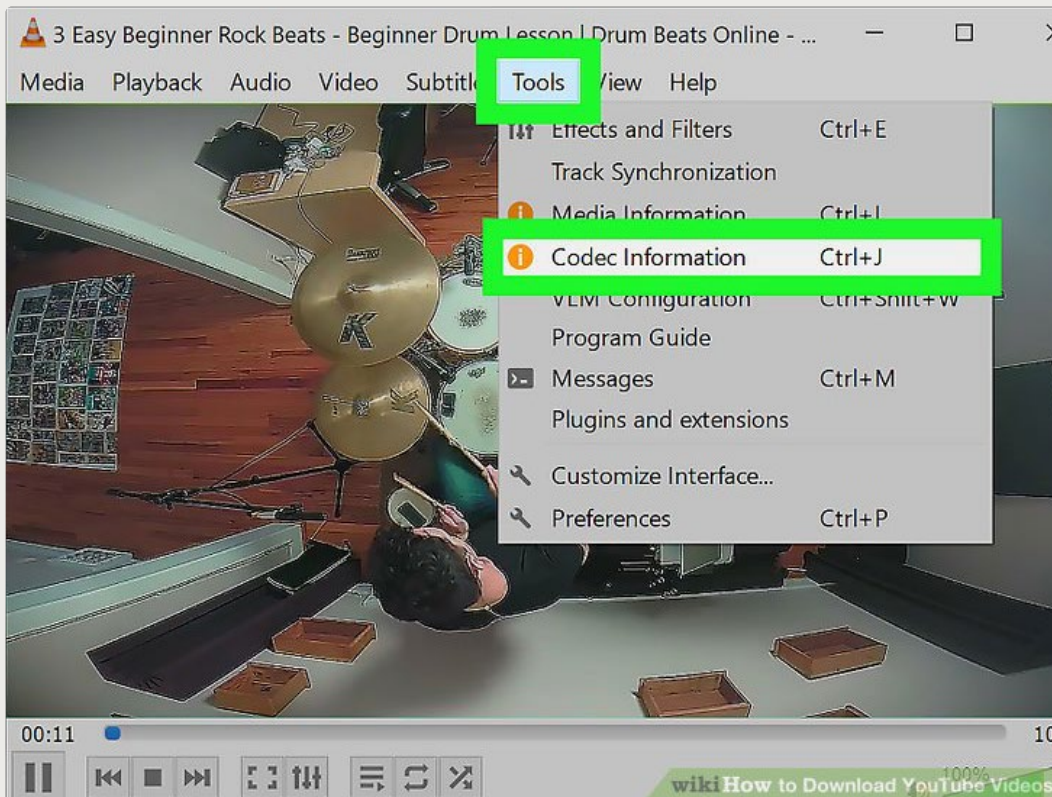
3 Easy Beginner Rock Beats - Beginner Drum Lesson | Drum Beats Online - ...

Media Playback Audio Video Subtitle Tools View Help

Effects and Filters Ctrl+E
Track Synchronization
Media Information Ctrl+I
Codec Information Ctrl+J
VLM Configuration Ctrl+Shift+W
Program Guide
Messages Ctrl+M
Plugins and extensions
Customize Interface...
Preferences Ctrl+P

K

00:11

10

100%

wiki How to Download YouTube Videos